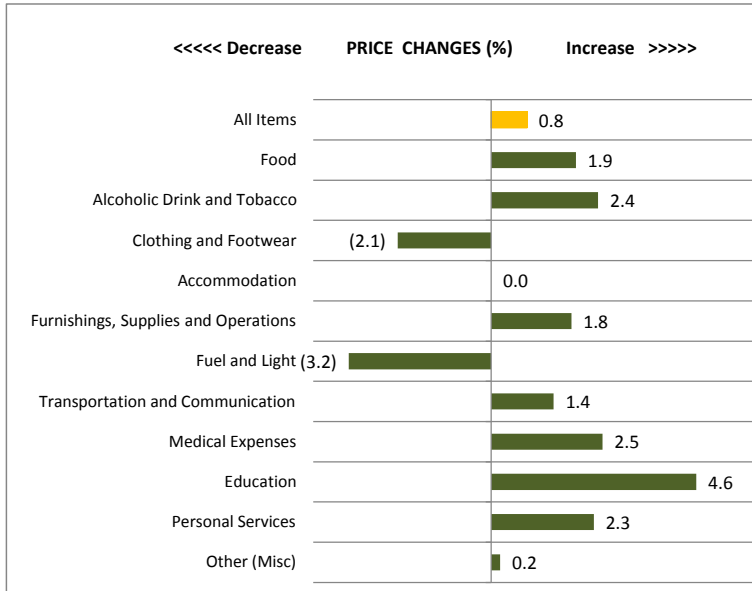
<<<<< Decrease PRICE CHANGES (%) Increase >>>>>

All Items 0.8
Food 1.9
Alcoholic Drink and Tobacco 2.4
Clothing and Footwear (2.1)
Accommodation 0.0
Furnishings, Supplies and Operations 1.8
Fuel and Light (3.2)
Transportation and Communication 1.4
Medical Expenses 2.5
Education 4.6
Personal Services 2.3
Other (Misc) 0.2